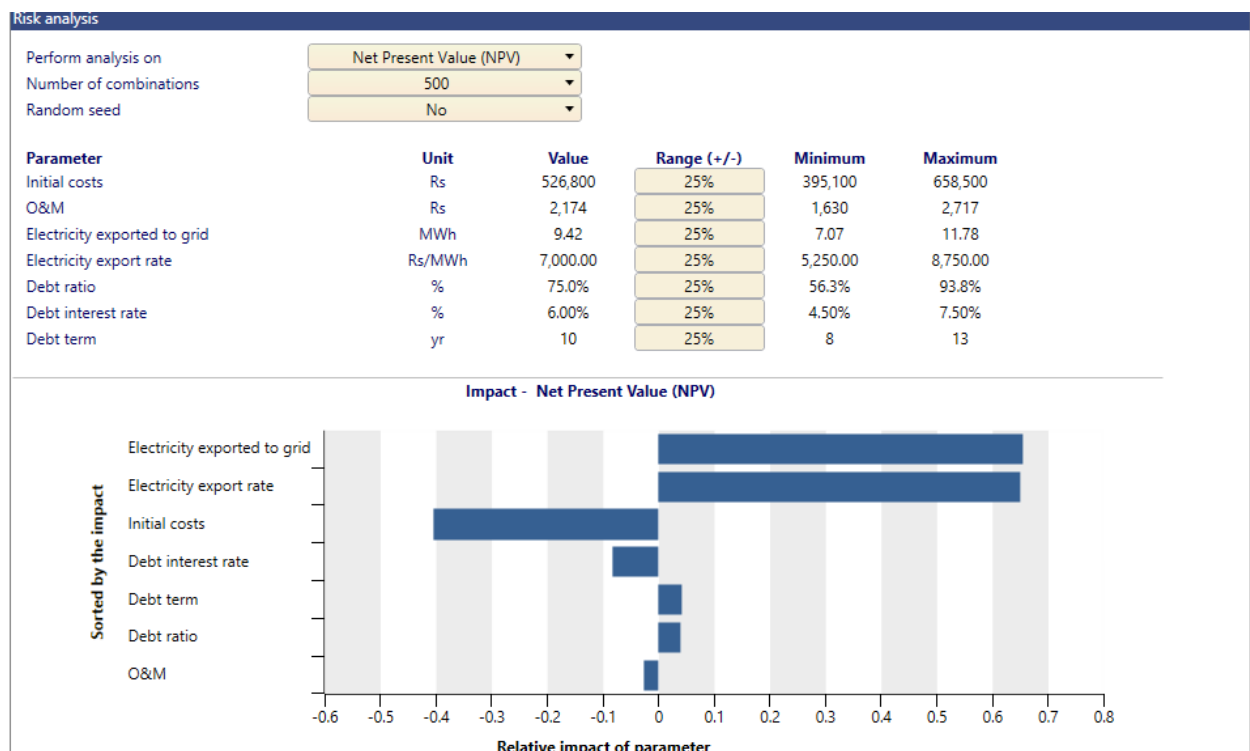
Risk analysis

Perform analysis on | Net Present Value (NPV)
Number of combinations | 500
Random seed | No

| Parameter | Unit | Value | Range (+/-) | Minimum | Maximum |
|---|---|---|---|---|---|
| Initial costs | Rs | 526,800 | 25% | 395,100 | 658,500 |
| O&M | Rs | 2,174 | 25% | 1,630 | 2,717 |
| Electricity exported to grid | MWh | 9.42 | 25% | 7.07 | 11.78 |
| Electricity export rate | Rs/MWh | 7,000.00 | 25% | 5,250.00 | 8,750.00 |
| Debt ratio | % | 75.0% | 25% | 56.3% | 93.8% |
| Debt interest rate | % | 6.00% | 25% | 4.50% | 7.50% |
| Debt term | yr | 10 | 25% | 8 | 13 |

Impact - Net Present Value (NPV)

Sorted by the impact

Electricity exported to grid
Electricity export rate
Initial costs
Debt interest rate
Debt term
Debt ratio
O&M

-0.6 -0.5 -0.4 -0.3 -0.2 -0.1 0 0.1 0.2 0.3 0.4 0.5 0.6 0.7 0.8

Relative impact of parameter